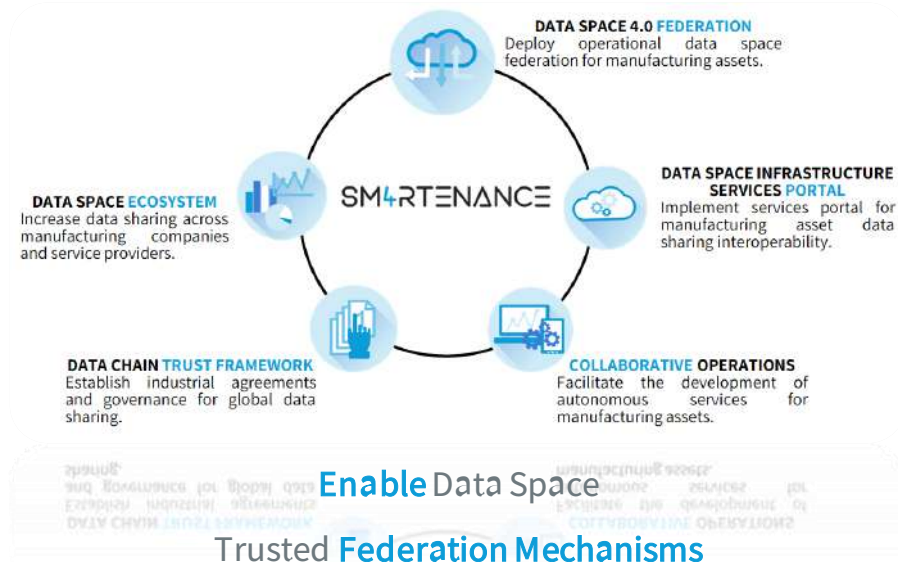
DATA SPACE 4.0 FEDERATION
Deploy operational data space federation for manufacturing assets.

DATA SPACE ECOSYSTEM
Increase data sharing across manufacturing companies and service providers.

SM4RTENANCE

DATA SPACE INFRASTRUCTURE SERVICES PORTAL
Implement services portal for manufacturing asset data sharing interoperability.

DATA CHAIN TRUST FRAMEWORK
Establish industrial agreements and governance for global data sharing.

COLLABORATIVE OPERATIONS
Facilitate the development of autonomous services for manufacturing assets.

Enable Data Space
Trusted Federation Mechanisms